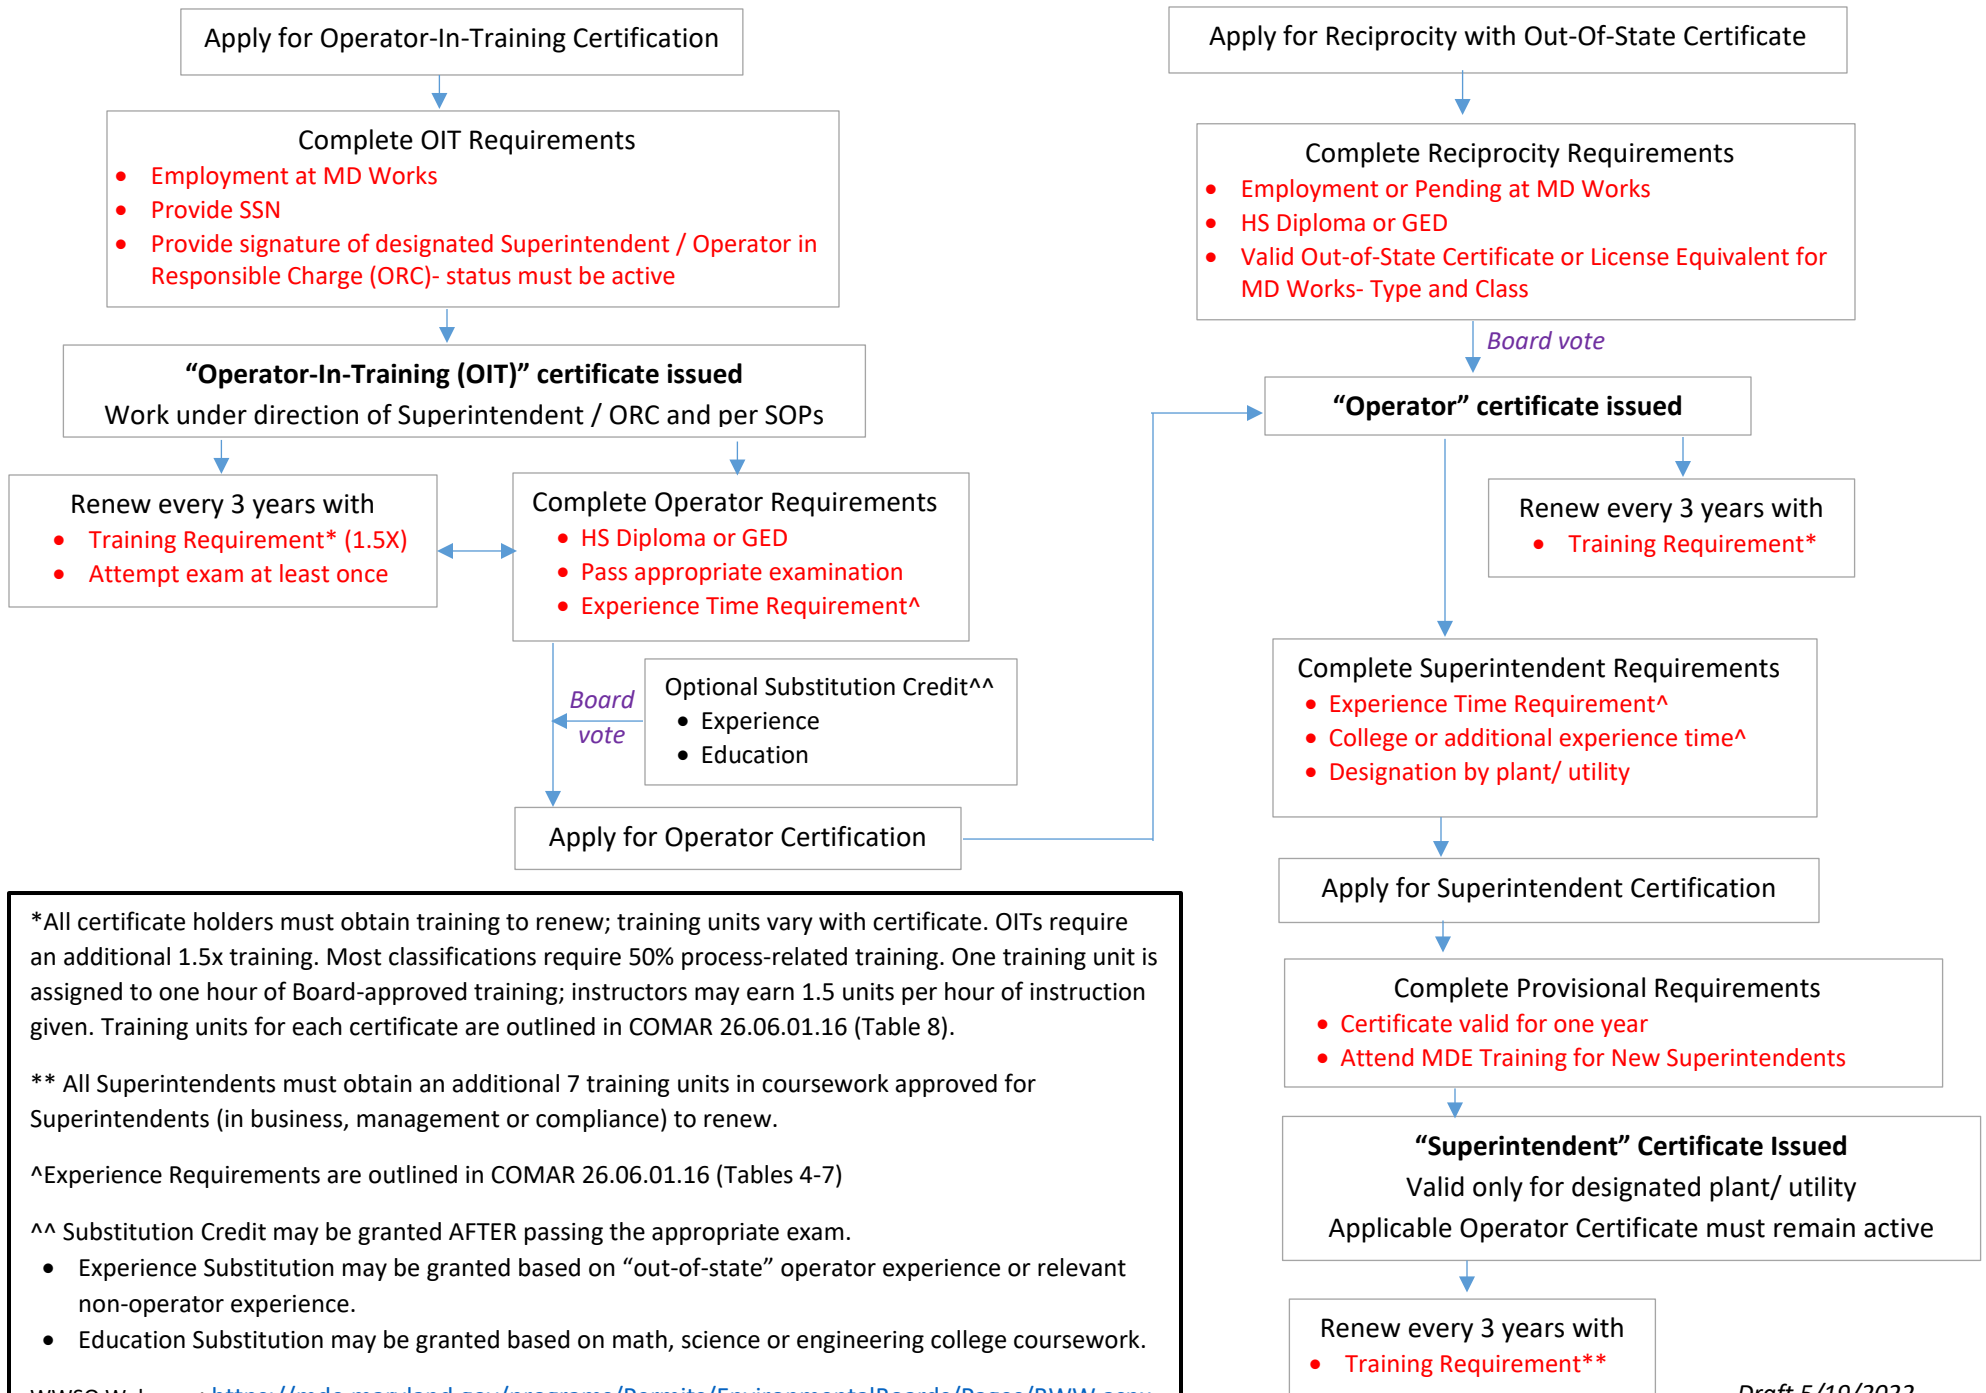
Apply for Operator-In-Training Certification

Complete OIT Requirements
- Employment at MD Works
- Provide SSN
- Provide signature of designated Superintendent / Operator in Responsible Charge (ORC)- status must be active

"Operator-In-Training (OIT)" certificate issued
Work under direction of Superintendent / ORC and per SOPs

Renew every 3 years with
- Training Requirement* (1.5X)
- Attempt exam at least once

Complete Operator Requirements
- HS Diploma or GED
- Pass appropriate examination
- Experience Time Requirement^

Board vote

Optional Substitution Credit^^
- Experience
- Education

Apply for Operator Certification

Apply for Reciprocity with Out-Of-State Certificate

Complete Reciprocity Requirements
- Employment or Pending at MD Works
- HS Diploma or GED
- Valid Out-of-State Certificate or License Equivalent for MD Works- Type and Class

Board vote

"Operator" certificate issued

Renew every 3 years with
- Training Requirement*

Complete Superintendent Requirements
- Experience Time Requirement^
- College or additional experience time^
- Designation by plant/ utility

Apply for Superintendent Certification

Complete Provisional Requirements
- Certificate valid for one year
- Attend MDE Training for New Superintendents

"Superintendent" Certificate Issued
Valid only for designated plant/ utility
Applicable Operator Certificate must remain active

Renew every 3 years with
- Training Requirement**

*All certificate holders must obtain training to renew; training units vary with certificate. OITs require an additional 1.5x training. Most classifications require 50% process-related training. One training unit is assigned to one hour of Board-approved training; instructors may earn 1.5 units per hour of instruction given. Training units for each certificate are outlined in COMAR 26.06.01.16 (Table 8).

** All Superintendents must obtain an additional 7 training units in coursework approved for Superintendents (in business, management or compliance) to renew.

^Experience Requirements are outlined in COMAR 26.06.01.16 (Tables 4-7)

^^ Substitution Credit may be granted AFTER passing the appropriate exam.
- Experience Substitution may be granted based on "out-of-state" operator experience or relevant non-operator experience.
- Education Substitution may be granted based on math, science or engineering college coursework.

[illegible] https://mde.maryland.gov/programs/Permits/EnvironmentalBoards/Pages/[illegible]

Draft 5/19/2022